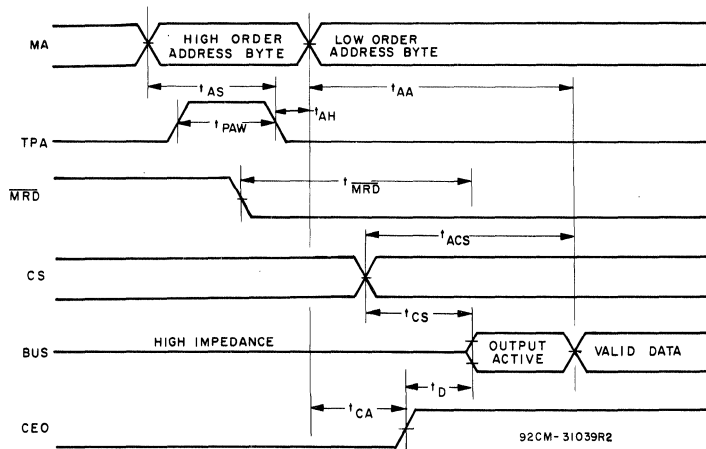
MA

HIGH ORDER ADDRESS BYTE

LOW ORDER ADDRESS BYTE

$t_{AS}$

$t_{AA}$

TPA

$t_{PAW}$

$t_{AH}$

$\overline{MRD}$

$t_{\overline{MRD}}$

$t_{ACS}$

CS

$t_{CS}$

BUS

HIGH IMPEDANCE

OUTPUT ACTIVE

VALID DATA

$t_{D}$

$t_{CA}$

CEO

92CM-31039R2